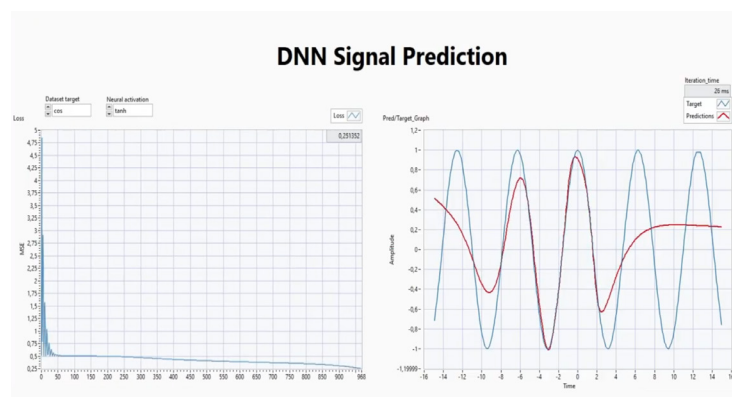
DNN Signal Prediction

Dataset target
cos

Neural activation
tanh

Loss

Loss

0,251352

MSE

5
4,75
4,5
4,25
4
3,75
3,5
3,25
3
2,75
2,5
2,25
2
1,75
1,5
1,25
1
0,75
0,5
0,25

0 25 50 100 150 200 250 300 350 400 450 500 550 600 650 700 750 800 850 900 960

Iteration_time
20 ms

Target
Predictions

Pred/Target_Graph

Amplitude

1,2
1
0,8
0,6
0,4
0,2
0
-0,2
-0,4
-0,6
-0,8
-1
-1,19999

-16 -14 -12 -10 -8 -6 -4 -2 0 2 4 6 8 10 12 14 16

Time